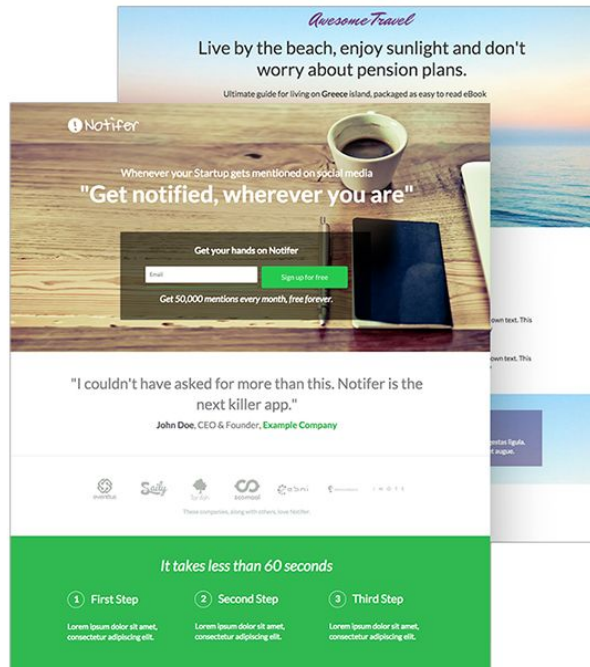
AwesomeTravel

Live by the beach, enjoy sunlight and don't worry about pension plans.

Ultimate guide for living on Greece island, packaged as easy to read eBook

Notifer

Whenever your Startup gets mentioned on social media

"Get notified, wherever you are"

Get your hands on Notifer

Email

Sign up for free

Get 50,000 mentions every month, free forever.

own text. This

own text. This

stas ligula.
t augue.

"I couldn't have asked for more than this. Notifer is the next killer app."

John Doe, CEO & Founder, Example Company

eventus

Saily

ecomeal

These companies, along with others, love Notifer.

It takes less than 60 seconds

1 First Step

Lorem ipsum dolor sit amet, consectetur adipiscing elit.

2 Second Step

Lorem ipsum dolor sit amet, consectetur adipiscing elit.

3 Third Step

Lorem ipsum dolor sit amet, consectetur adipiscing elit.